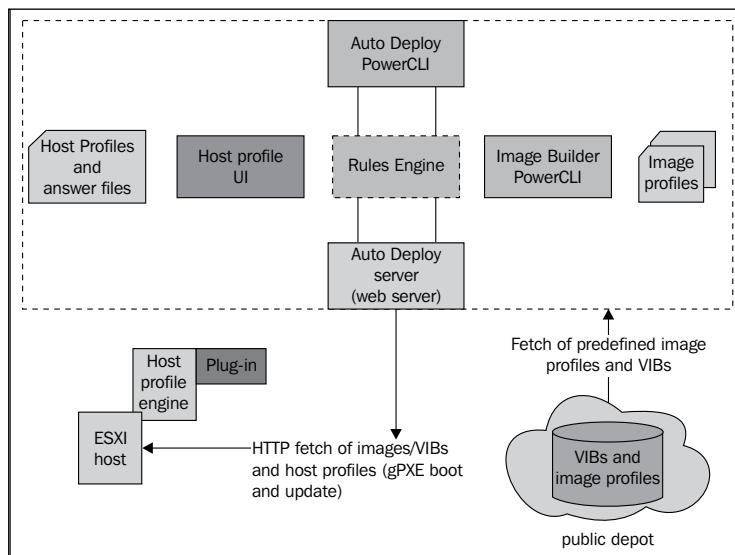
Auto Deploy PowerCLI

Host Profiles and answer files

Host profile UI

Rules Engine

Image Builder PowerCLI

Image profiles

Auto Deploy server (web server)

Host profile engine

Plug-in

ESXI host

HTTP fetch of images/VIBs and host profiles (gPXE boot and update)

Fetch of predefined image profiles and VIBs

VIBs and image profiles

public depot